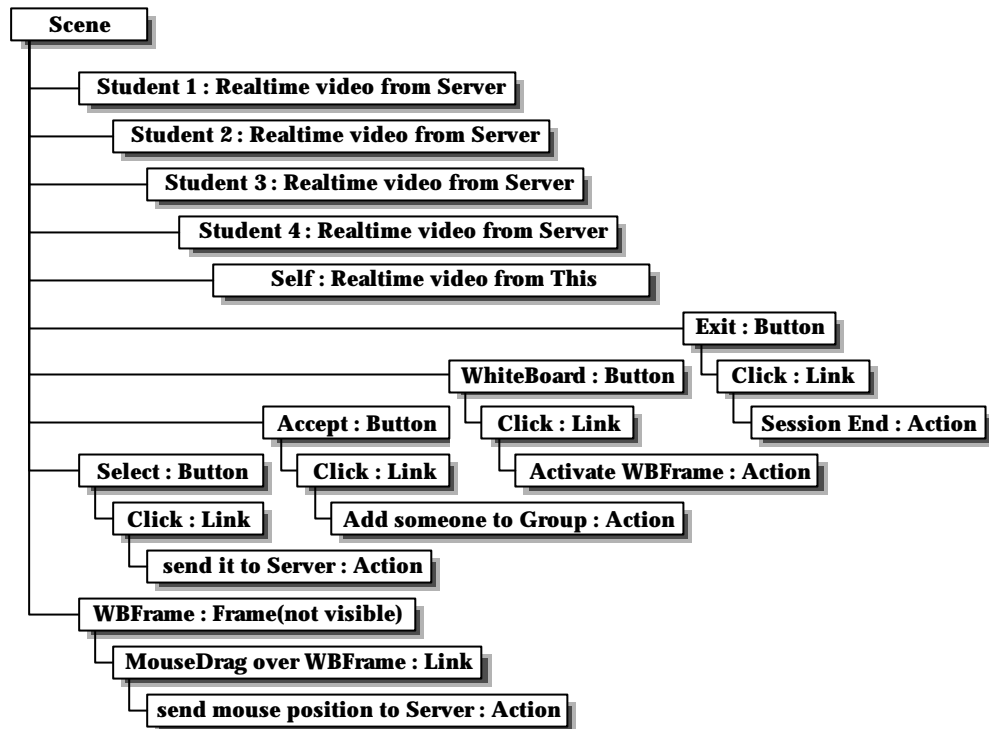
Scene

Student 1 : Realtime video from Server

Student 2 : Realtime video from Server

Student 3 : Realtime video from Server

Student 4 : Realtime video from Server

Self : Realtime video from This

Exit : Button

Click : Link

Session End : Action

WhiteBoard : Button

Click : Link

Activate WBFrame : Action

Accept : Button

Click : Link

Add someone to Group : Action

Select : Button

Click : Link

send it to Server : Action

WBFrame : Frame(not visible)

MouseDrag over WBFrame : Link

send mouse position to Server : Action